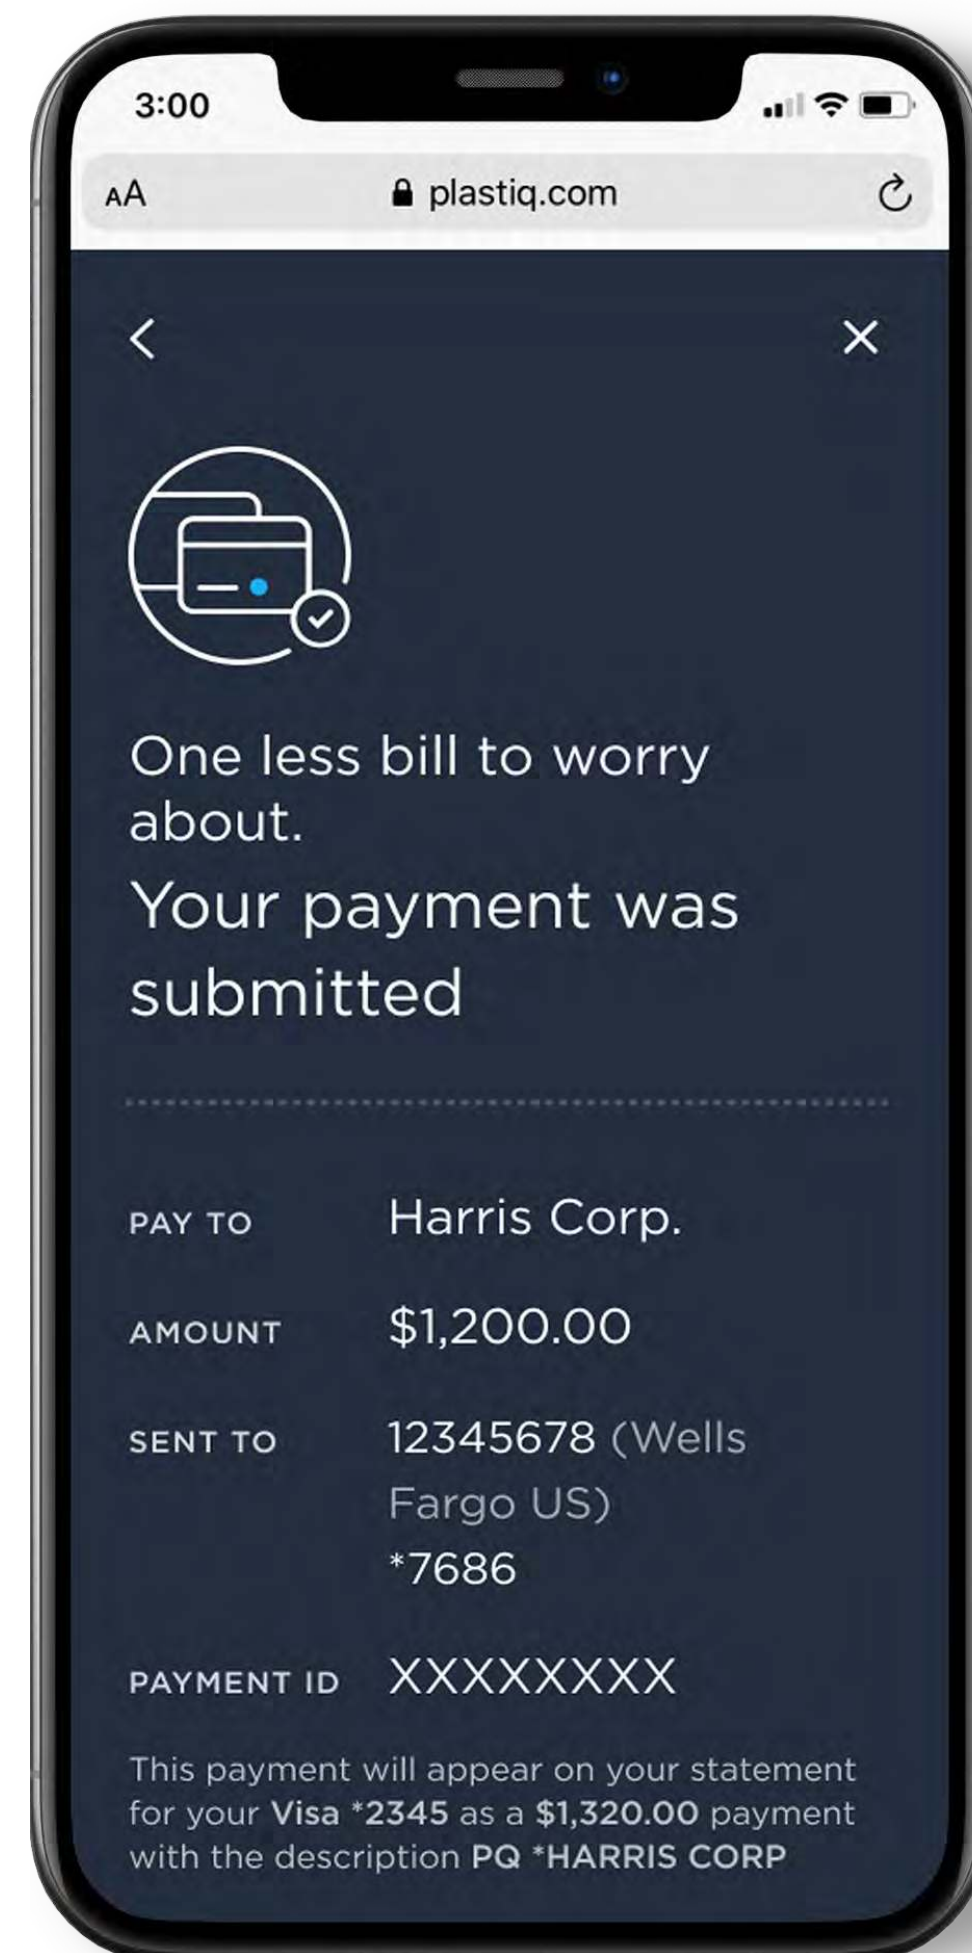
3:00

AA plastiq.com

One less bill to worry about.

Your payment was submitted

| | |
|---|---|
| PAY TO | Harris Corp. |
| AMOUNT | \$1,200.00 |
| SENT TO | 12345678 (Wells Fargo US) \*7686 |
| PAYMENT ID | XXXXXXXX |

This payment will appear on your statement for your Visa \*2345 as a \$1,320.00 payment with the description PQ \*HARRIS CORP